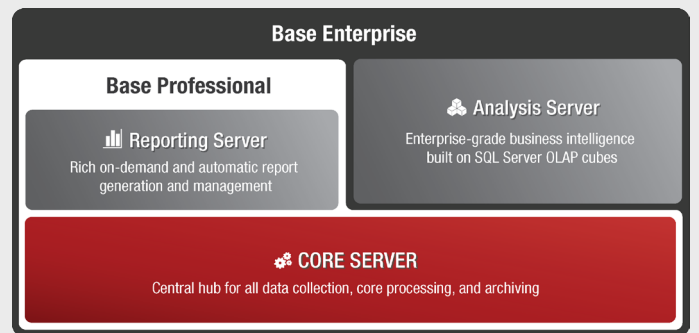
Base Enterprise

Base Professional

Reporting Server

Rich on-demand and automatic report generation and management

Analysis Server

Enterprise-grade business intelligence built on SQL Server OLAP cubes

CORE SERVER

Central hub for all data collection, core processing, and archiving